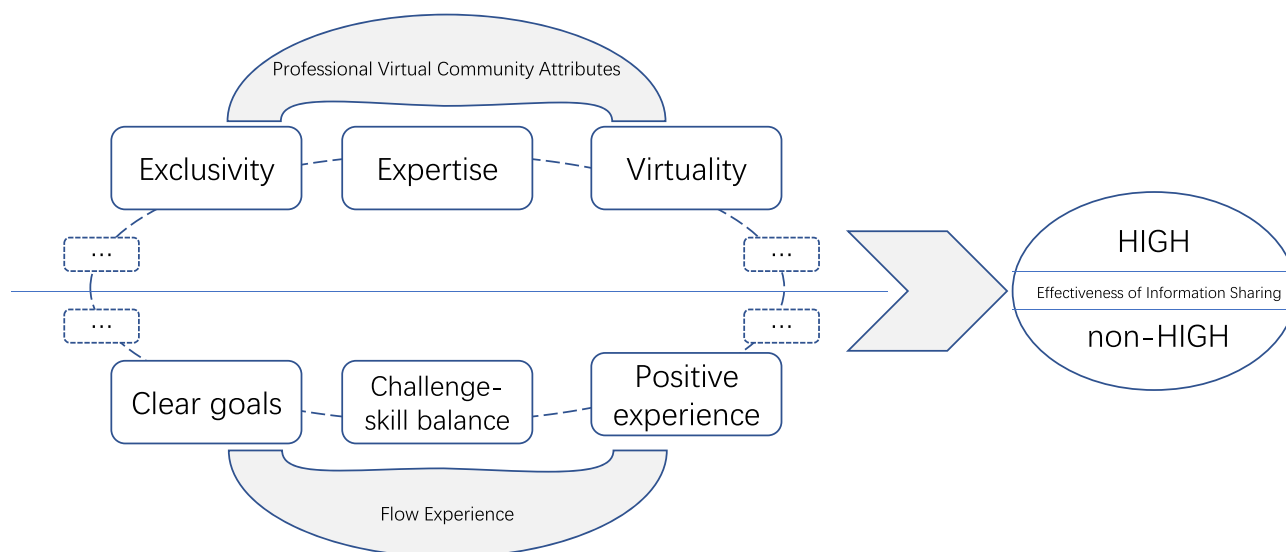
Professional Virtual Community Attributes

Exclusivity

Expertise

Virtuality

...

...

...

...

Clear goals

Challenge-skill balance

Positive experience

Flow Experience

HIGH

Effectiveness of Information Sharing

non-HIGH